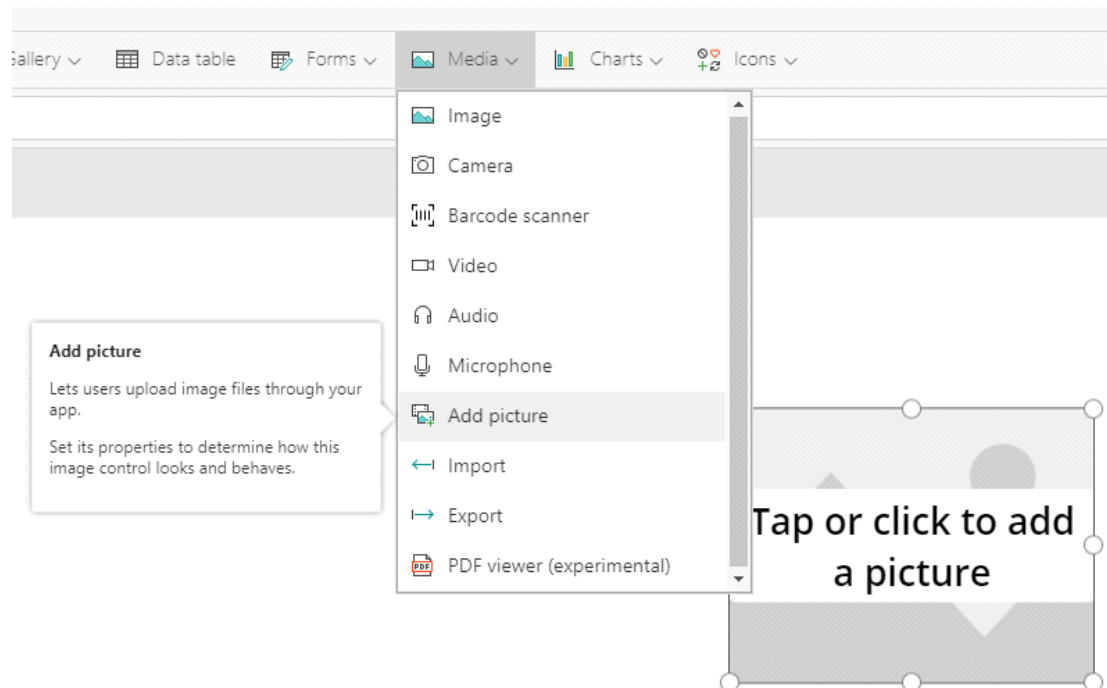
Gallery ⌄ Data table Forms ⌄ Media ⌄ Charts ⌄ Icons ⌄

Image
Camera
Barcode scanner
Video
Audio
Microphone
Add picture
Import
Export
PDF viewer (experimental)

Add picture

Lets users upload image files through your app.

Set its properties to determine how this image control looks and behaves.

Tap or click to add a picture